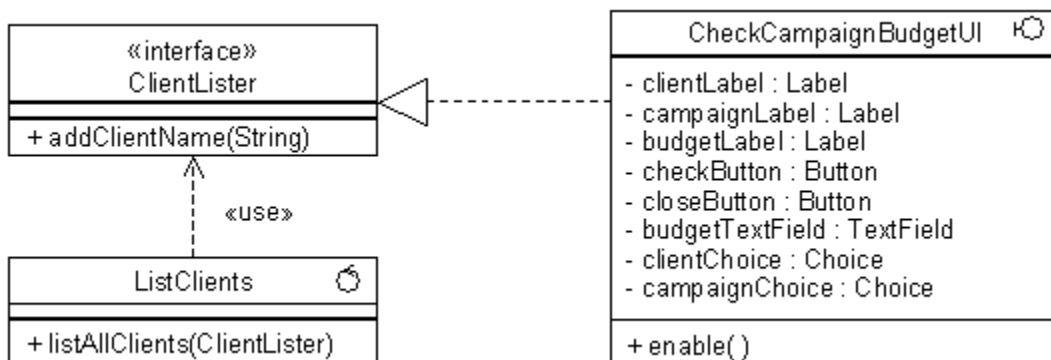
«interface»
ClientLister

+ addClientName(String)

«use»

ListClients

+ listAllClients(ClientLister)

CheckCampaignBudgetUI

- clientLabel : Label
- campaignLabel : Label
- budgetLabel : Label
- checkButton : Button
- closeButton : Button
- budgetTextField : TextField
- clientChoice : Choice
- campaignChoice : Choice

+ enable( )